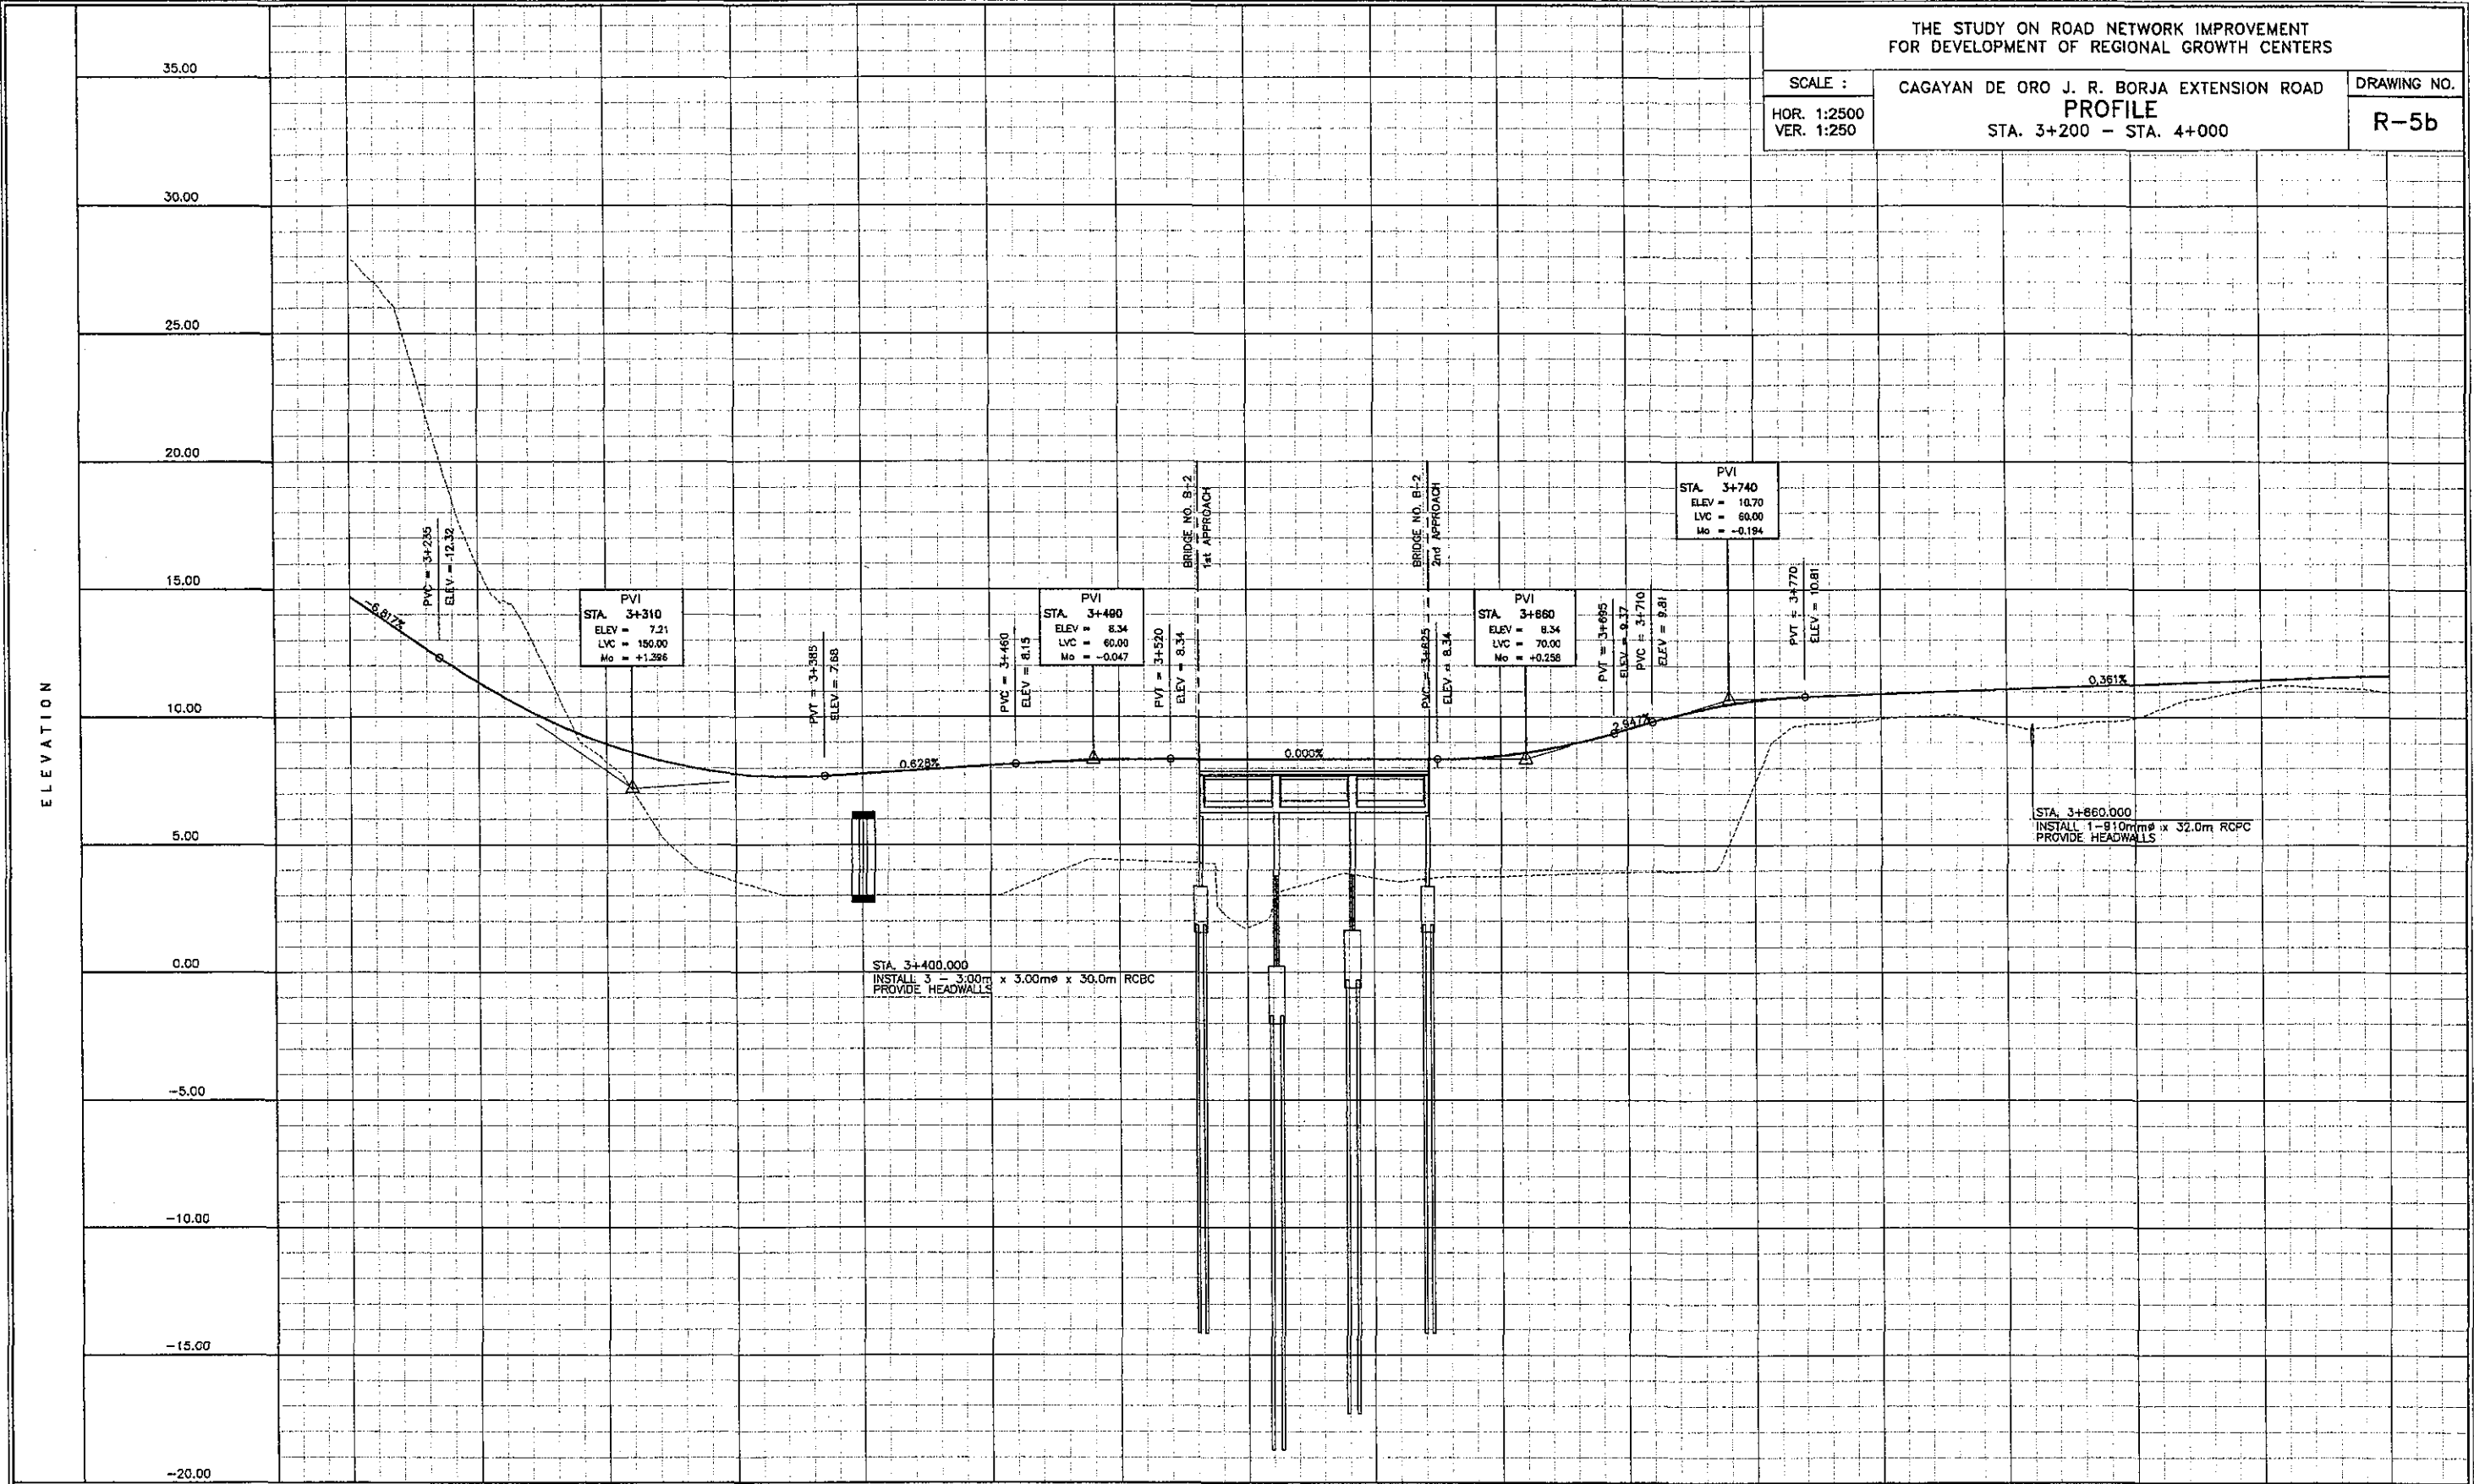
THE STUDY ON ROAD NETWORK IMPROVEMENT
FOR DEVELOPMENT OF REGIONAL GROWTH CENTERS

| SCALE : | CAGAYAN DE ORO J. R. BORJA EXTENSION ROAD | DRAWING NO. |
|---|---|---|
| HOR. 1:2500 VER. 1:250 | PROFILE STA. 3+200 – STA. 4+000 | R–5b |

ELEVATION

35.00
30.00
25.00
20.00
15.00
10.00
5.00
0.00
–5.00
–10.00
–15.00
–20.00

–6.817%
PVC = 3+235
ELEV = 12.32

PVI
STA. 3+310
ELEV = 7.21
LVC = 150.00
Mo = +1.396

PVT = 3+385
ELEV = 7.68

0.628%

PVC = 3+460
ELEV = 8.15

PVI
STA. 3+490
ELEV = 8.34
LVC = 60.00
Mo = –0.047

PVT = 3+520
ELEV = 8.34

BRIDGE NO. B-2
1st APPROACH

0.000%

BRIDGE NO. B-2
2nd APPROACH

PVC = 3+625
ELEV = 8.34

PVI
STA. 3+660
ELEV = 8.34
LVC = 70.00
Mo = +0.258

PVT = 3+695
ELEV = 9.37
2.947%
PVC = 3+710
ELEV = 9.81

PVI
STA. 3+740
ELEV = 10.70
LVC = 60.00
Mo = –0.194

PVT = 3+770
ELEV = 10.81

0.361%

STA. 3+400.000
INSTALL 3 – 3.00m x 3.00mø x 30.0m RCBC
PROVIDE HEADWALLS

STA. 3+860.000
INSTALL 1–910mmø x 32.0m RCPC
PROVIDE HEADWALLS